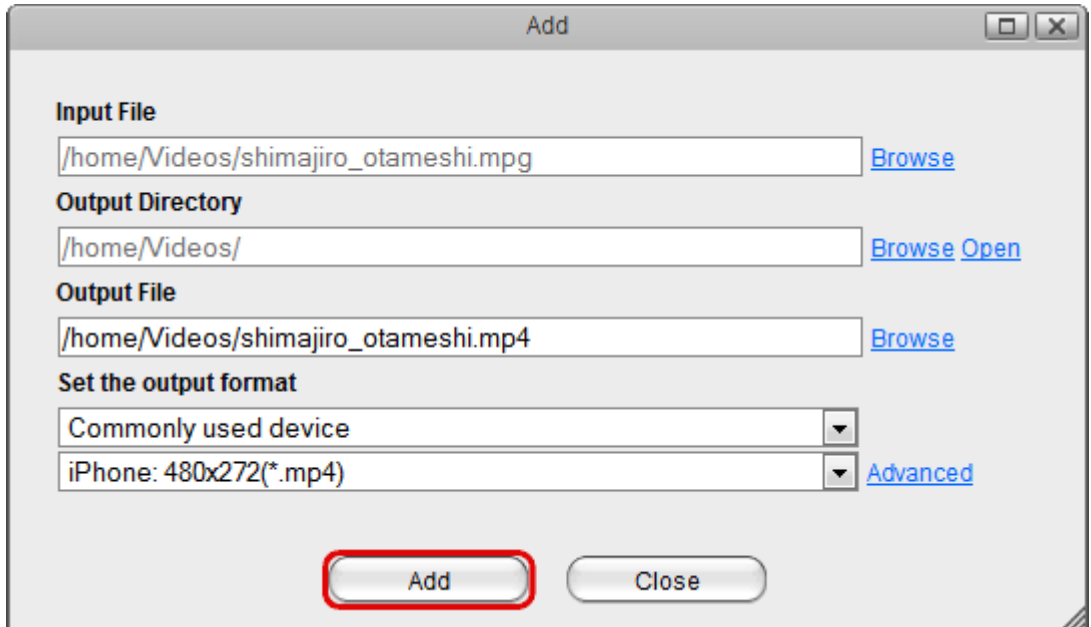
Add

Input File
/home/Videos/shimajiro_otameshi.mpg Browse

Output Directory
/home/Videos/ Browse Open

Output File
/home/Videos/shimajiro_otameshi.mp4 Browse

Set the output format
Commonly used device
iPhone: 480x272(*.mp4) Advanced

Add Close